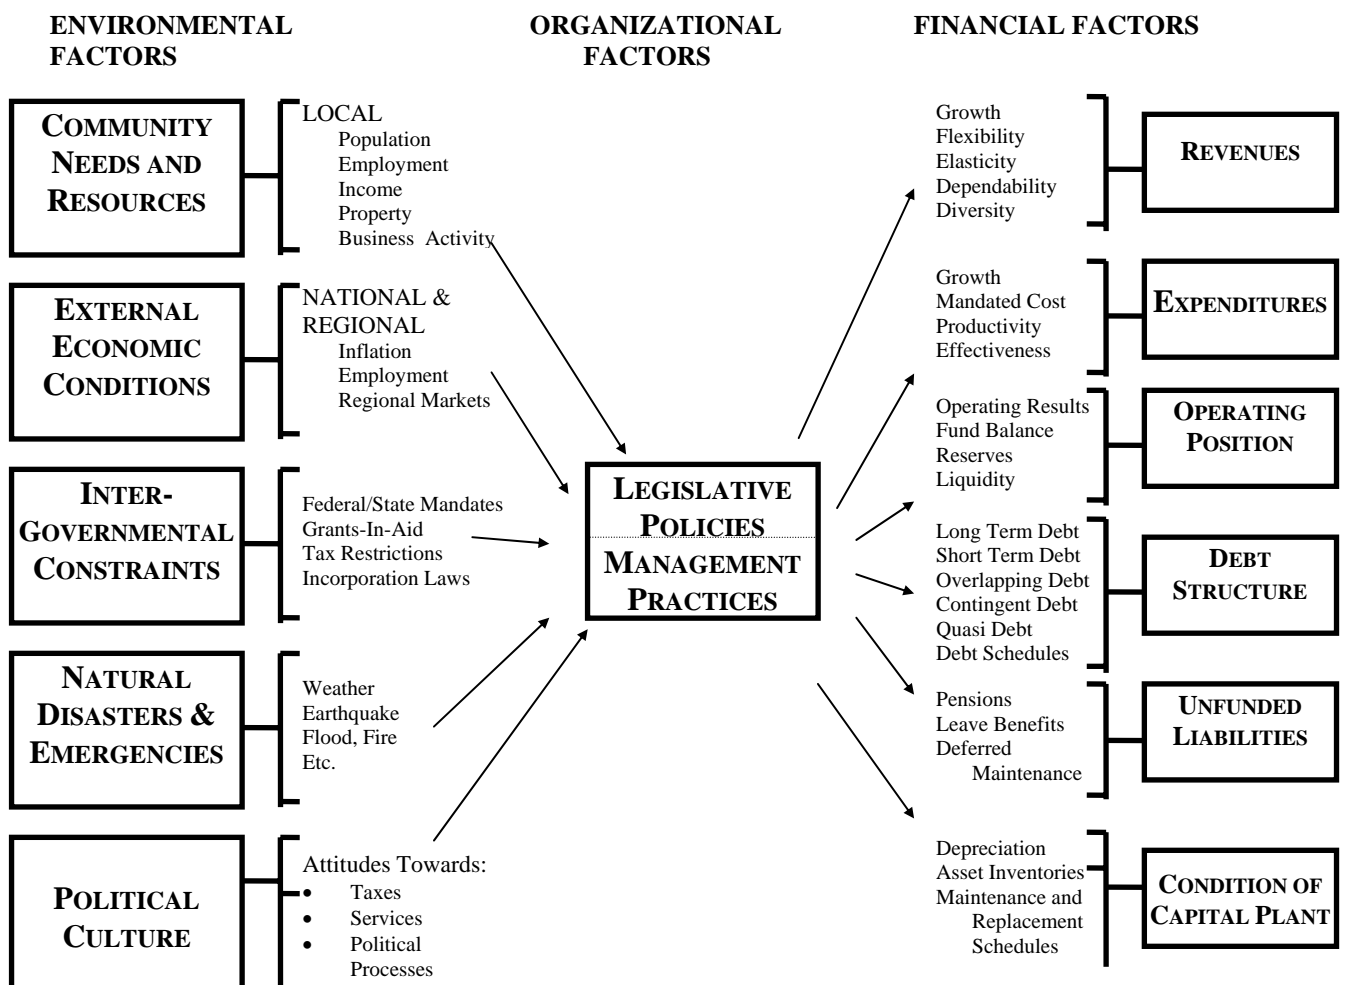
ENVIRONMENTAL FACTORS

ORGANIZATIONAL FACTORS

FINANCIAL FACTORS

COMMUNITY NEEDS AND RESOURCES

LOCAL
Population
Employment
Income
Property
Business Activity

EXTERNAL ECONOMIC CONDITIONS

NATIONAL & REGIONAL
Inflation
Employment
Regional Markets

INTER-GOVERNMENTAL CONSTRAINTS

Federal/State Mandates
Grants-In-Aid
Tax Restrictions
Incorporation Laws

NATURAL DISASTERS & EMERGENCIES

Weather
Earthquake
Flood, Fire
Etc.

POLITICAL CULTURE

Attitudes Towards:
• Taxes
• Services
• Political Processes

LEGISLATIVE POLICIES

MANAGEMENT PRACTICES

Growth
Flexibility
Elasticity
Dependability
Diversity

REVENUES

Growth
Mandated Cost
Productivity
Effectiveness

EXPENDITURES

Operating Results
Fund Balance
Reserves
Liquidity

OPERATING POSITION

Long Term Debt
Short Term Debt
Overlapping Debt
Contingent Debt
Quasi Debt
Debt Schedules

DEBT STRUCTURE

Pensions
Leave Benefits
Deferred Maintenance

UNFUNDED LIABILITIES

Depreciation
Asset Inventories
Maintenance and Replacement Schedules

CONDITION OF CAPITAL PLANT